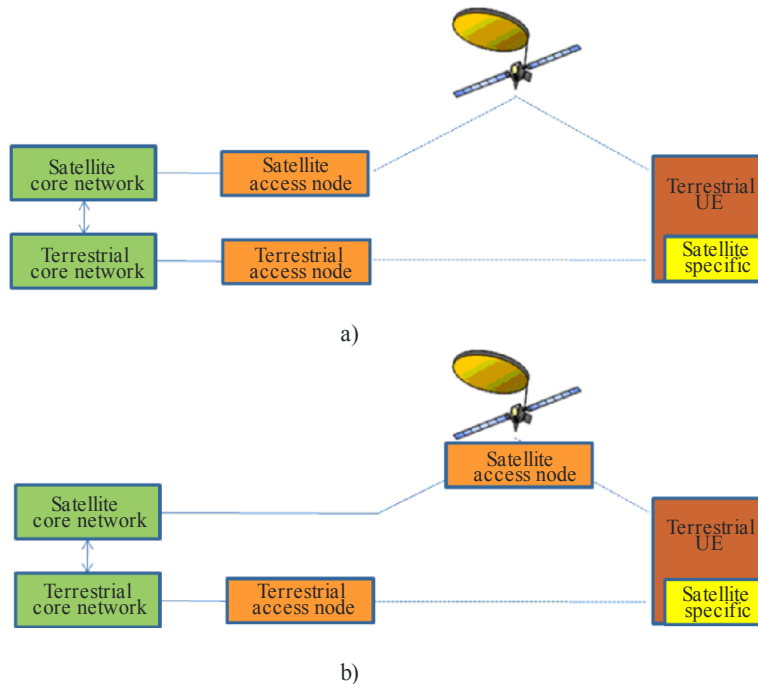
Satellite core network

Satellite access node

Terrestrial UE

Terrestrial core network

Terrestrial access node

Satellite specific

a)

Satellite access node

Satellite core network

Terrestrial UE

Terrestrial core network

Terrestrial access node

Satellite specific

b)